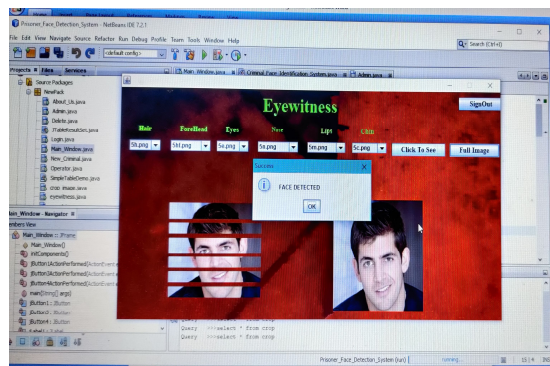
Prisoner_Face_Detection_System - NetBeans IDE 7.2.1
File Edit View Navigate Source Refactor Run Debug Profile Team Tools Window Help
<default config>
Search (Ctrl+I)
Projects Files Services
Main_Window.java Criminal_Face_Identification_System.java Admin.java
Source Packages
NewPack
About_Us.java
Admin.java
Delete.java
JTableResultSet.java
Login.java
Main_Window.java
New_Criminal.java
Operator.java
SimpleTableDemo.java
crop_image.java
eyewitness.java
Main_Window - Navigator
Members View
Main_Window :: JFrame
Main_Window()
initComponents()
jButton1ActionPerformed(ActionEvent
jButton2ActionPerformed(ActionEvent
jButton3ActionPerformed(ActionEvent
jButton4ActionPerformed(ActionEvent
main(String[] args)
jButton1 : JButton
jButton3 : JButton
jButton4 : JButton
Eyewitness
SignOut
Hair
Forehead
Eyes
Nose
Lips
Chin
5h.png
5ht.png
5e.png
5n.png
5m.png
5c.png
Click To See
Full Image
Success
FACE DETECTED
OK
Query >>>select * from crop
Query >>>select * from crop
Prisoner_Face_Detection_System (run)
running...
15 | 1
INS